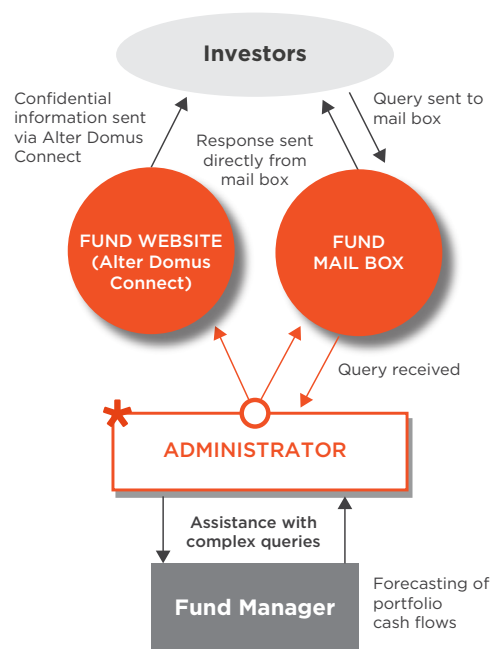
Investors

Confidential information sent via Alter Domus Connect

Response sent directly from mail box

Query sent to mail box

FUND WEBSITE (Alter Domus Connect)

FUND MAIL BOX

Query received

*

ADMINISTRATOR

Assistance with complex queries

Fund Manager

Forecasting of portfolio cash flows